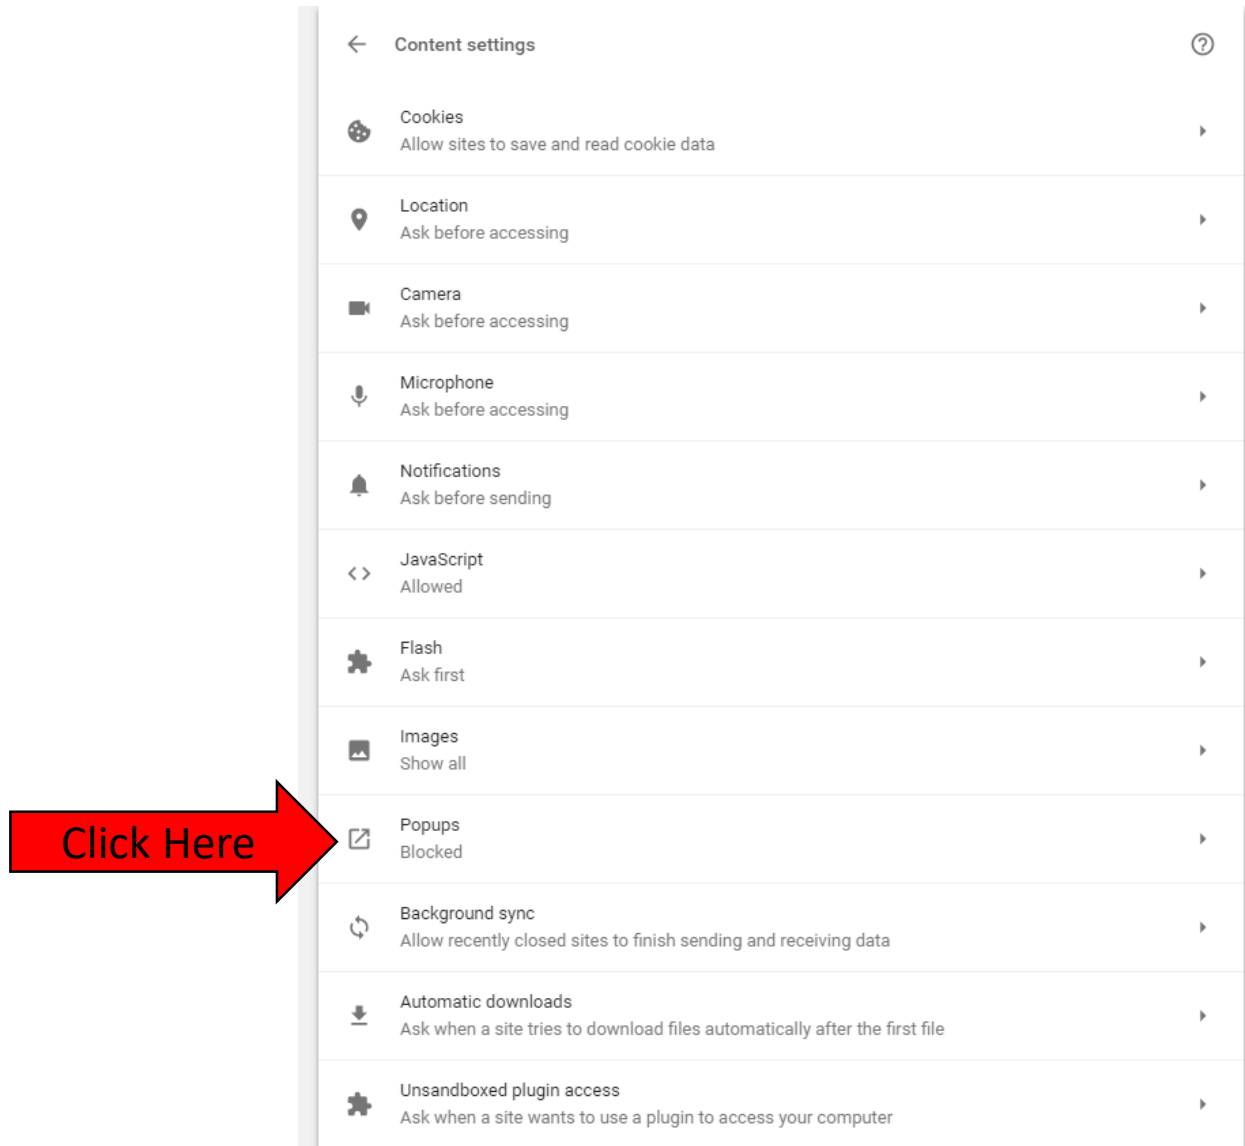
Content settings

Cookies
Allow sites to save and read cookie data

Location
Ask before accessing

Camera
Ask before accessing

Microphone
Ask before accessing

Notifications
Ask before sending

JavaScript
Allowed

Flash
Ask first

Images
Show all

Click Here

Popups
Blocked

Background sync
Allow recently closed sites to finish sending and receiving data

Automatic downloads
Ask when a site tries to download files automatically after the first file

Unsandboxed plugin access
Ask when a site wants to use a plugin to access your computer